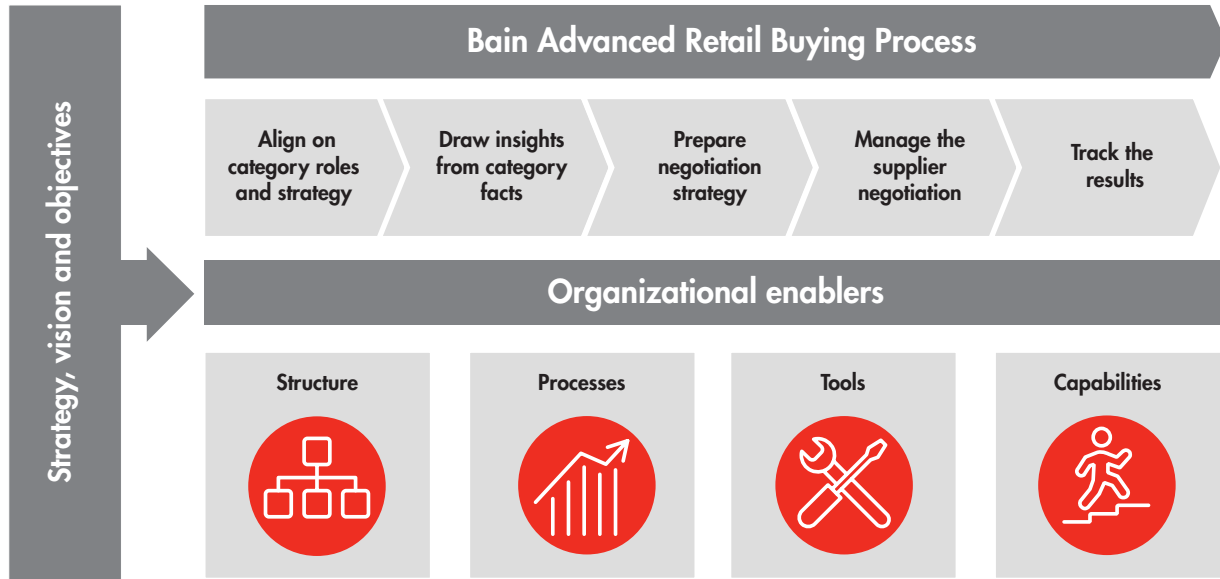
Strategy, vision and objectives

Bain Advanced Retail Buying Process

Align on category roles and strategy

Draw insights from category facts

Prepare negotiation strategy

Manage the supplier negotiation

Track the results

Organizational enablers

Structure

Processes

Tools

Capabilities